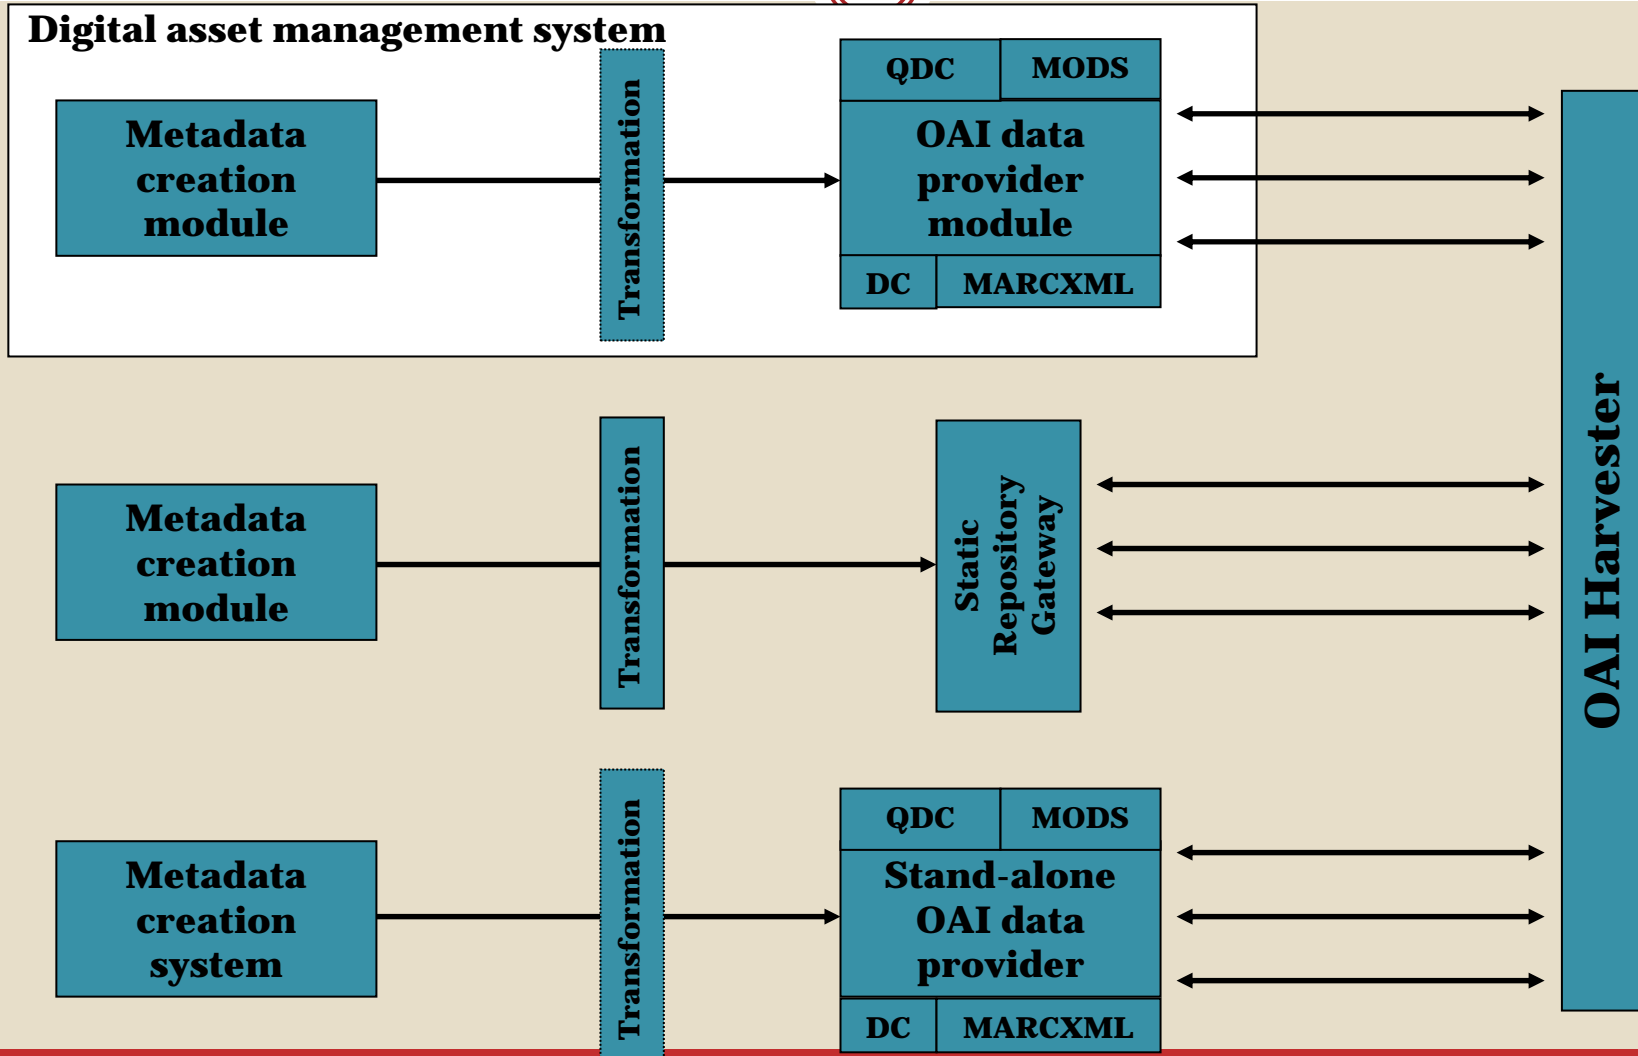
Digital asset management system

Metadata creation module

Transformation

QDC

MODS

OAI data provider module

DC

MARCXML

Metadata creation module

Transformation

Static Repository Gateway

Metadata creation system

Transformation

QDC

MODS

Stand-alone OAI data provider

DC

MARCXML

OAI Harvester